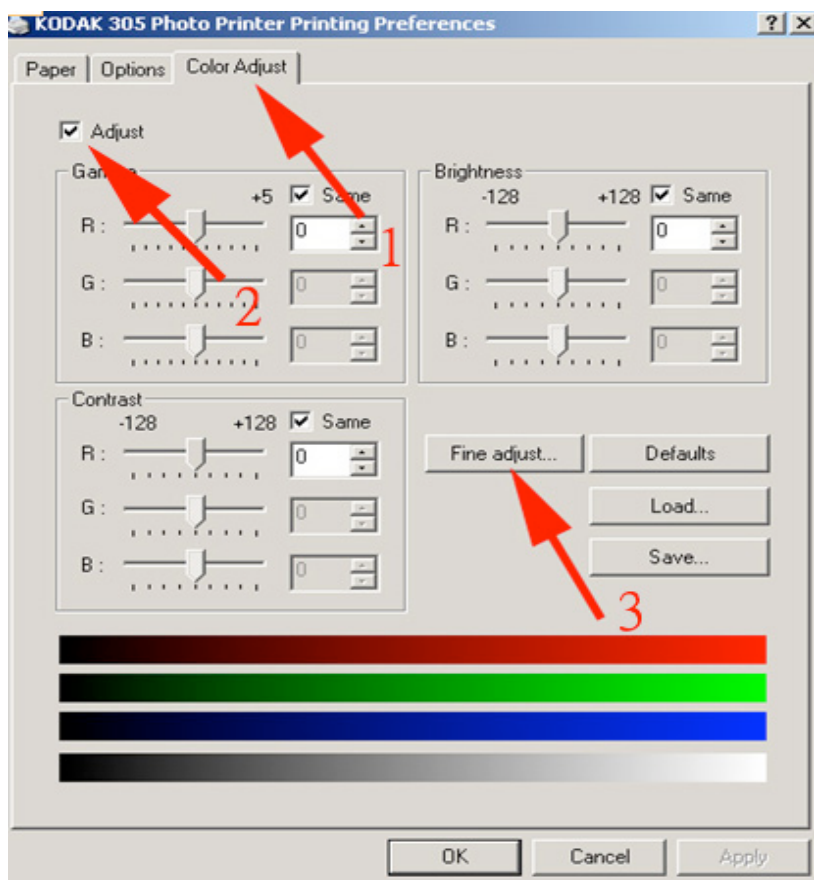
KODAK 305 Photo Printer Printing Preferences
?
X
Paper
Options
Color Adjust

Adjust

Gamma
+5
Same
R :
0
1
G :
0
2
B :
0

Brightness
-128
+128
Same
R :
0
G :
0
B :
0

Contrast
-128
+128
Same
R :
0
G :
0
B :
0

Fine adjust...
Defaults
Load...
Save...
3

OK
Cancel
Apply